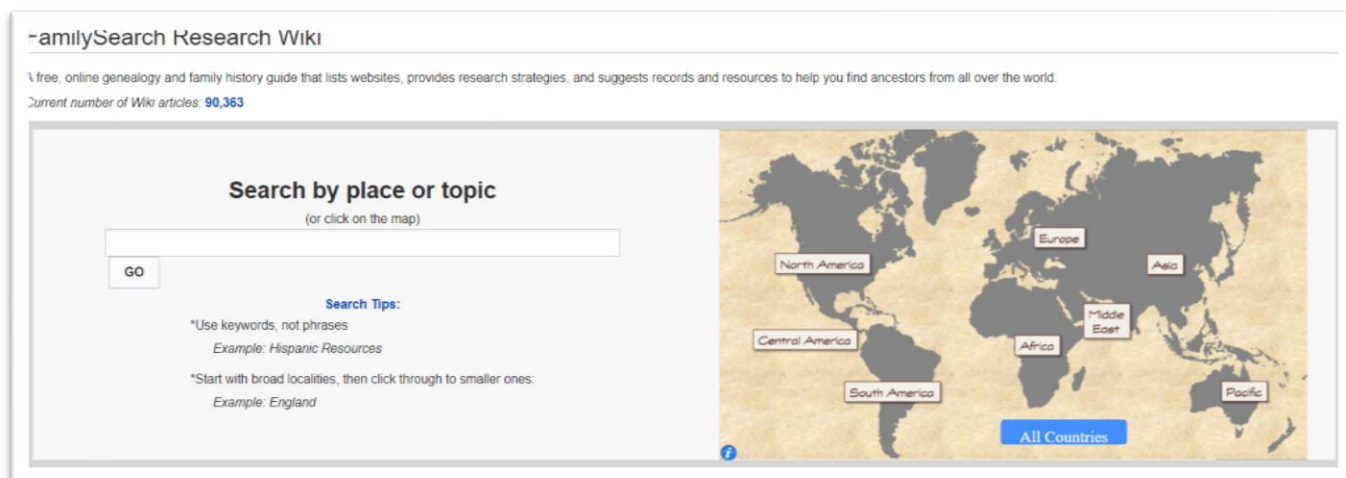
-amilySearch Research Wiki

\ free, online genealogy and family history guide that lists websites, provides research strategies, and suggests records and resources to help you find ancestors from all over the world.

Current number of Wiki articles: 90,363

Search by place or topic

(or click on the map)

GO

Search Tips:

*Use keywords, not phrases

Example: Hispanic Resources

*Start with broad localities, then click through to smaller ones:

Example: England

North America

Europe

Asia

Middle East

Central America

Africa

South America

Pacific

All Countries